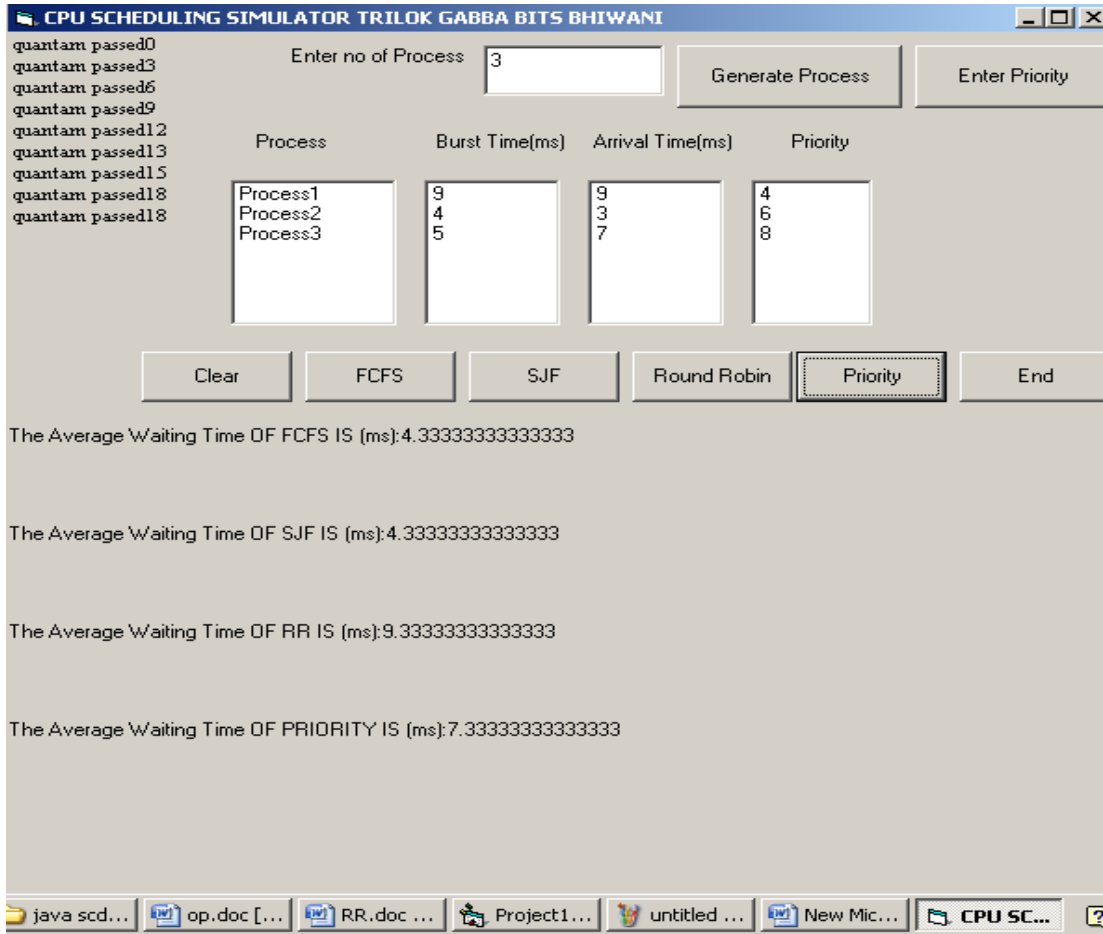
CPU SCHEDULING SIMULATOR TRILOK GABBA BITS BHIWANI

quantam passed0
quantam passed3
quantam passed6
quantam passed9
quantam passed12
quantam passed13
quantam passed15
quantam passed18
quantam passed18

Enter no of Process 3

Generate Process

Enter Priority

| Process | Burst Time(ms) | Arrival Time(ms) | Priority |
|---|---|---|---|
| Process1 | 9 | 9 | 4 |
| Process2 | 4 | 3 | 6 |
| Process3 | 5 | 7 | 8 |

Clear FCFS SJF Round Robin Priority End

The Average Waiting Time OF FCFS IS (ms):4.33333333333333

The Average Waiting Time OF SJF IS (ms):4.33333333333333

The Average Waiting Time OF RR IS (ms):9.33333333333333

The Average Waiting Time OF PRIORITY IS (ms):7.33333333333333

java scd... op.doc [... RR.doc ... Project1... untitled ... New Mic... CPU SC...